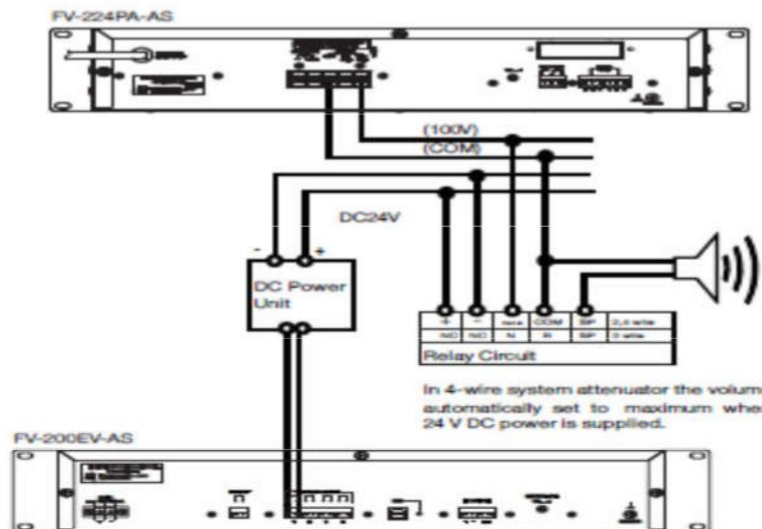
FV-224PA-AS

(100V)
(COM)

DC24V

- +
DC Power Unit

| + | − | none | COM | SP | 2,4 wire |
|---|---|---|---|---|---|
| NO | NO | N | R | SP | 3 wire |

Relay Circuit

In 4-wire system attenuator the volum automatically set to maximum whe 24 V DC power is supplied.

FV-200EV-AS